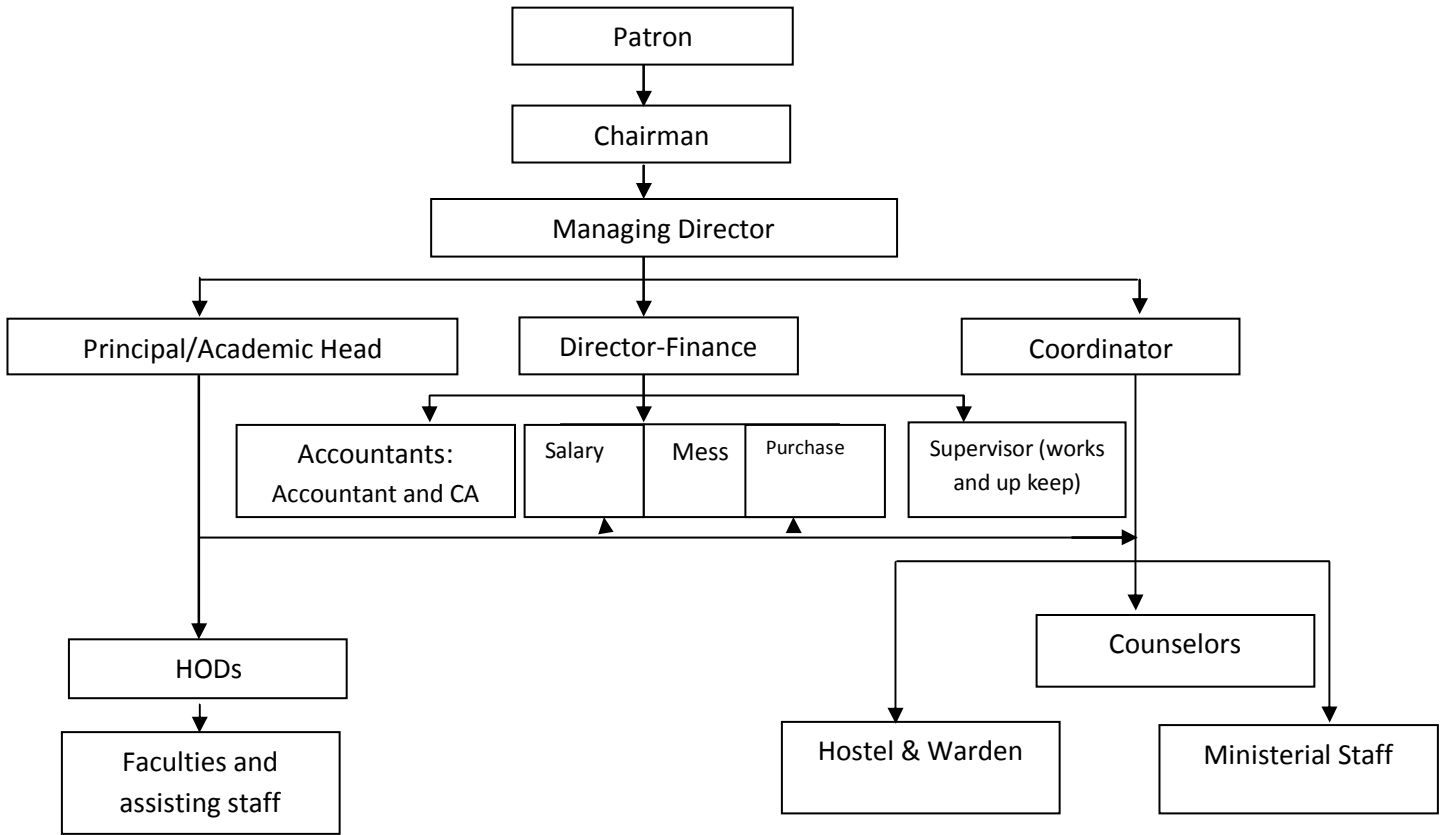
Patron

Chairman

Managing Director

Principal/Academic Head

Director-Finance

Coordinator

Accountants: Accountant and CA

Salary

Mess

Purchase

Supervisor (works and up keep)

HODs

Faculties and assisting staff

Counselors

Hostel & Warden

Ministerial Staff